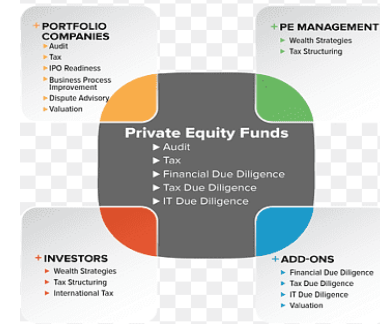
+ PORTFOLIO COMPANIES
▸ Audit
▸ Tax
▸ IPO Readiness
▸ Business Process Improvement
▸ Dispute Advisory
▸ Valuation

+ PE MANAGEMENT
▸ Wealth Strategies
▸ Tax Structuring

Private Equity Funds
► Audit
► Tax
► Financial Due Diligence
► Tax Due Diligence
► IT Due Diligence

+ INVESTORS
▸ Wealth Strategies
▸ Tax Structuring
▸ International Tax

+ ADD-ONS
▸ Financial Due Diligence
▸ Tax Due Diligence
▸ IT Due Diligence
▸ Valuation